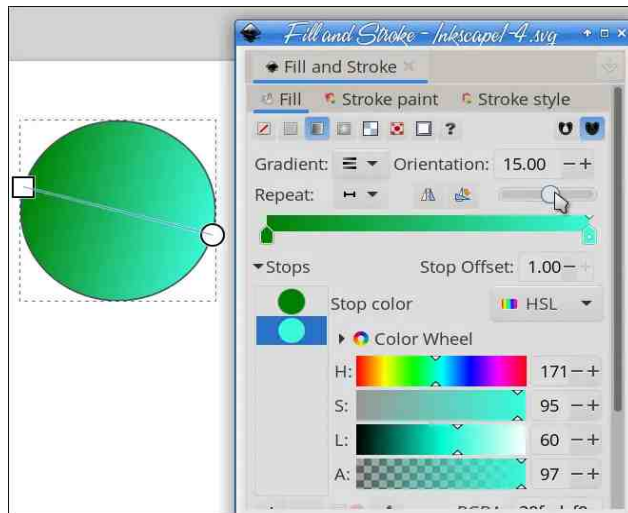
Fill and Stroke - Inkscape/-4.svg

Fill and Stroke ×

Fill
Stroke paint
Stroke style

?

Gradient:
Orientation: 15.00 − +

Repeat:

Stops
Stop Offset: 1.00 − +

Stop color
HSL

Color Wheel

H: 171 − +
S: 95 − +
L: 60 − +
A: 97 − +